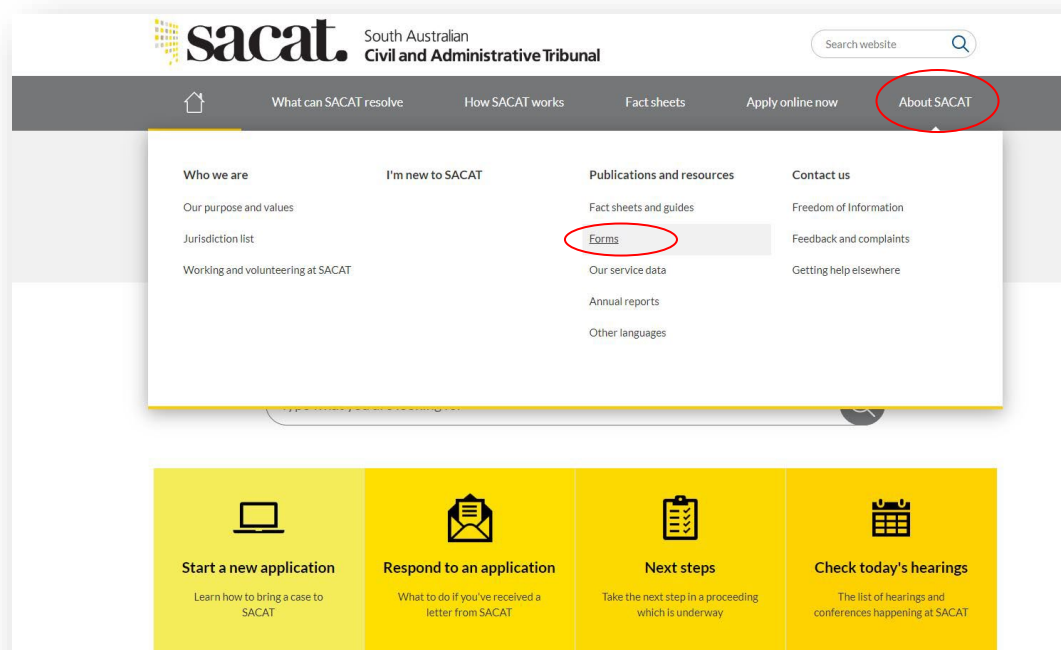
sacat. South Australian Civil and Administrative Tribunal

Search website

What can SACAT resolve
How SACAT works
Fact sheets
Apply online now
About SACAT

Who we are
Our purpose and values
Jurisdiction list
Working and volunteering at SACAT

I'm new to SACAT

Publications and resources
Fact sheets and guides
Forms
Our service data
Annual reports
Other languages

Contact us
Freedom of Information
Feedback and complaints
Getting help elsewhere

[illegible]

Start a new application
Learn how to bring a case to SACAT

Respond to an application
What to do if you've received a letter from SACAT

Next steps
Take the next step in a proceeding which is underway

Check today's hearings
The list of hearings and conferences happening at SACAT